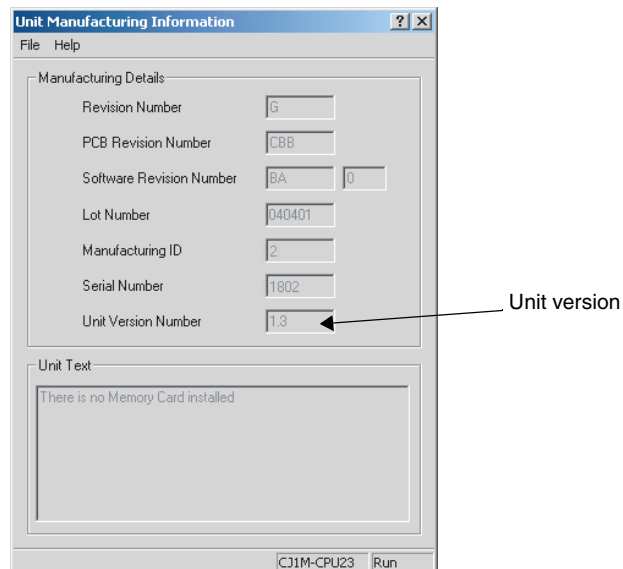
Unit Manufacturing Information ? X

File Help

Manufacturing Details

Revision Number G

PCB Revision Number CBB

Software Revision Number BA 0

Lot Number 040401

Manufacturing ID 2

Serial Number 1802

Unit Version Number 1.3

Unit version

Unit Text

There is no Memory Card installed

CJ1M-CPU23 Run